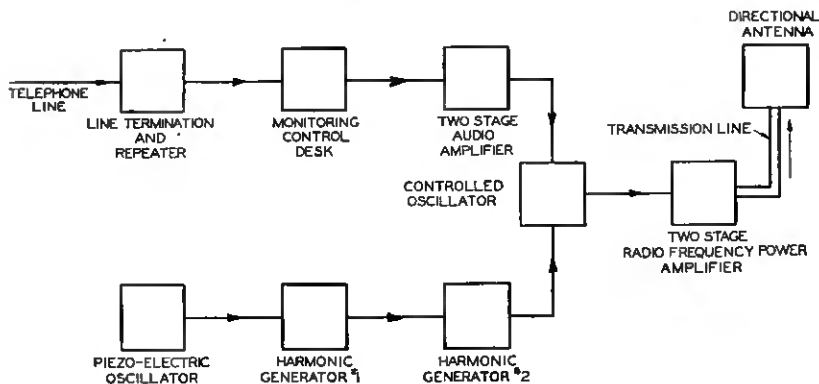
DIRECTIONAL ANTENNA

TELEPHONE LINE

LINE TERMINATION AND REPEATER

MONITORING CONTROL DESK

TWO STAGE AUDIO AMPLIFIER

TRANSMISSION LINE

CONTROLLED OSCILLATOR

TWO STAGE RADIO FREQUENCY POWER AMPLIFIER

PIEZO-ELECTRIC OSCILLATOR

HARMONIC GENERATOR #1

HARMONIC GENERATOR #2